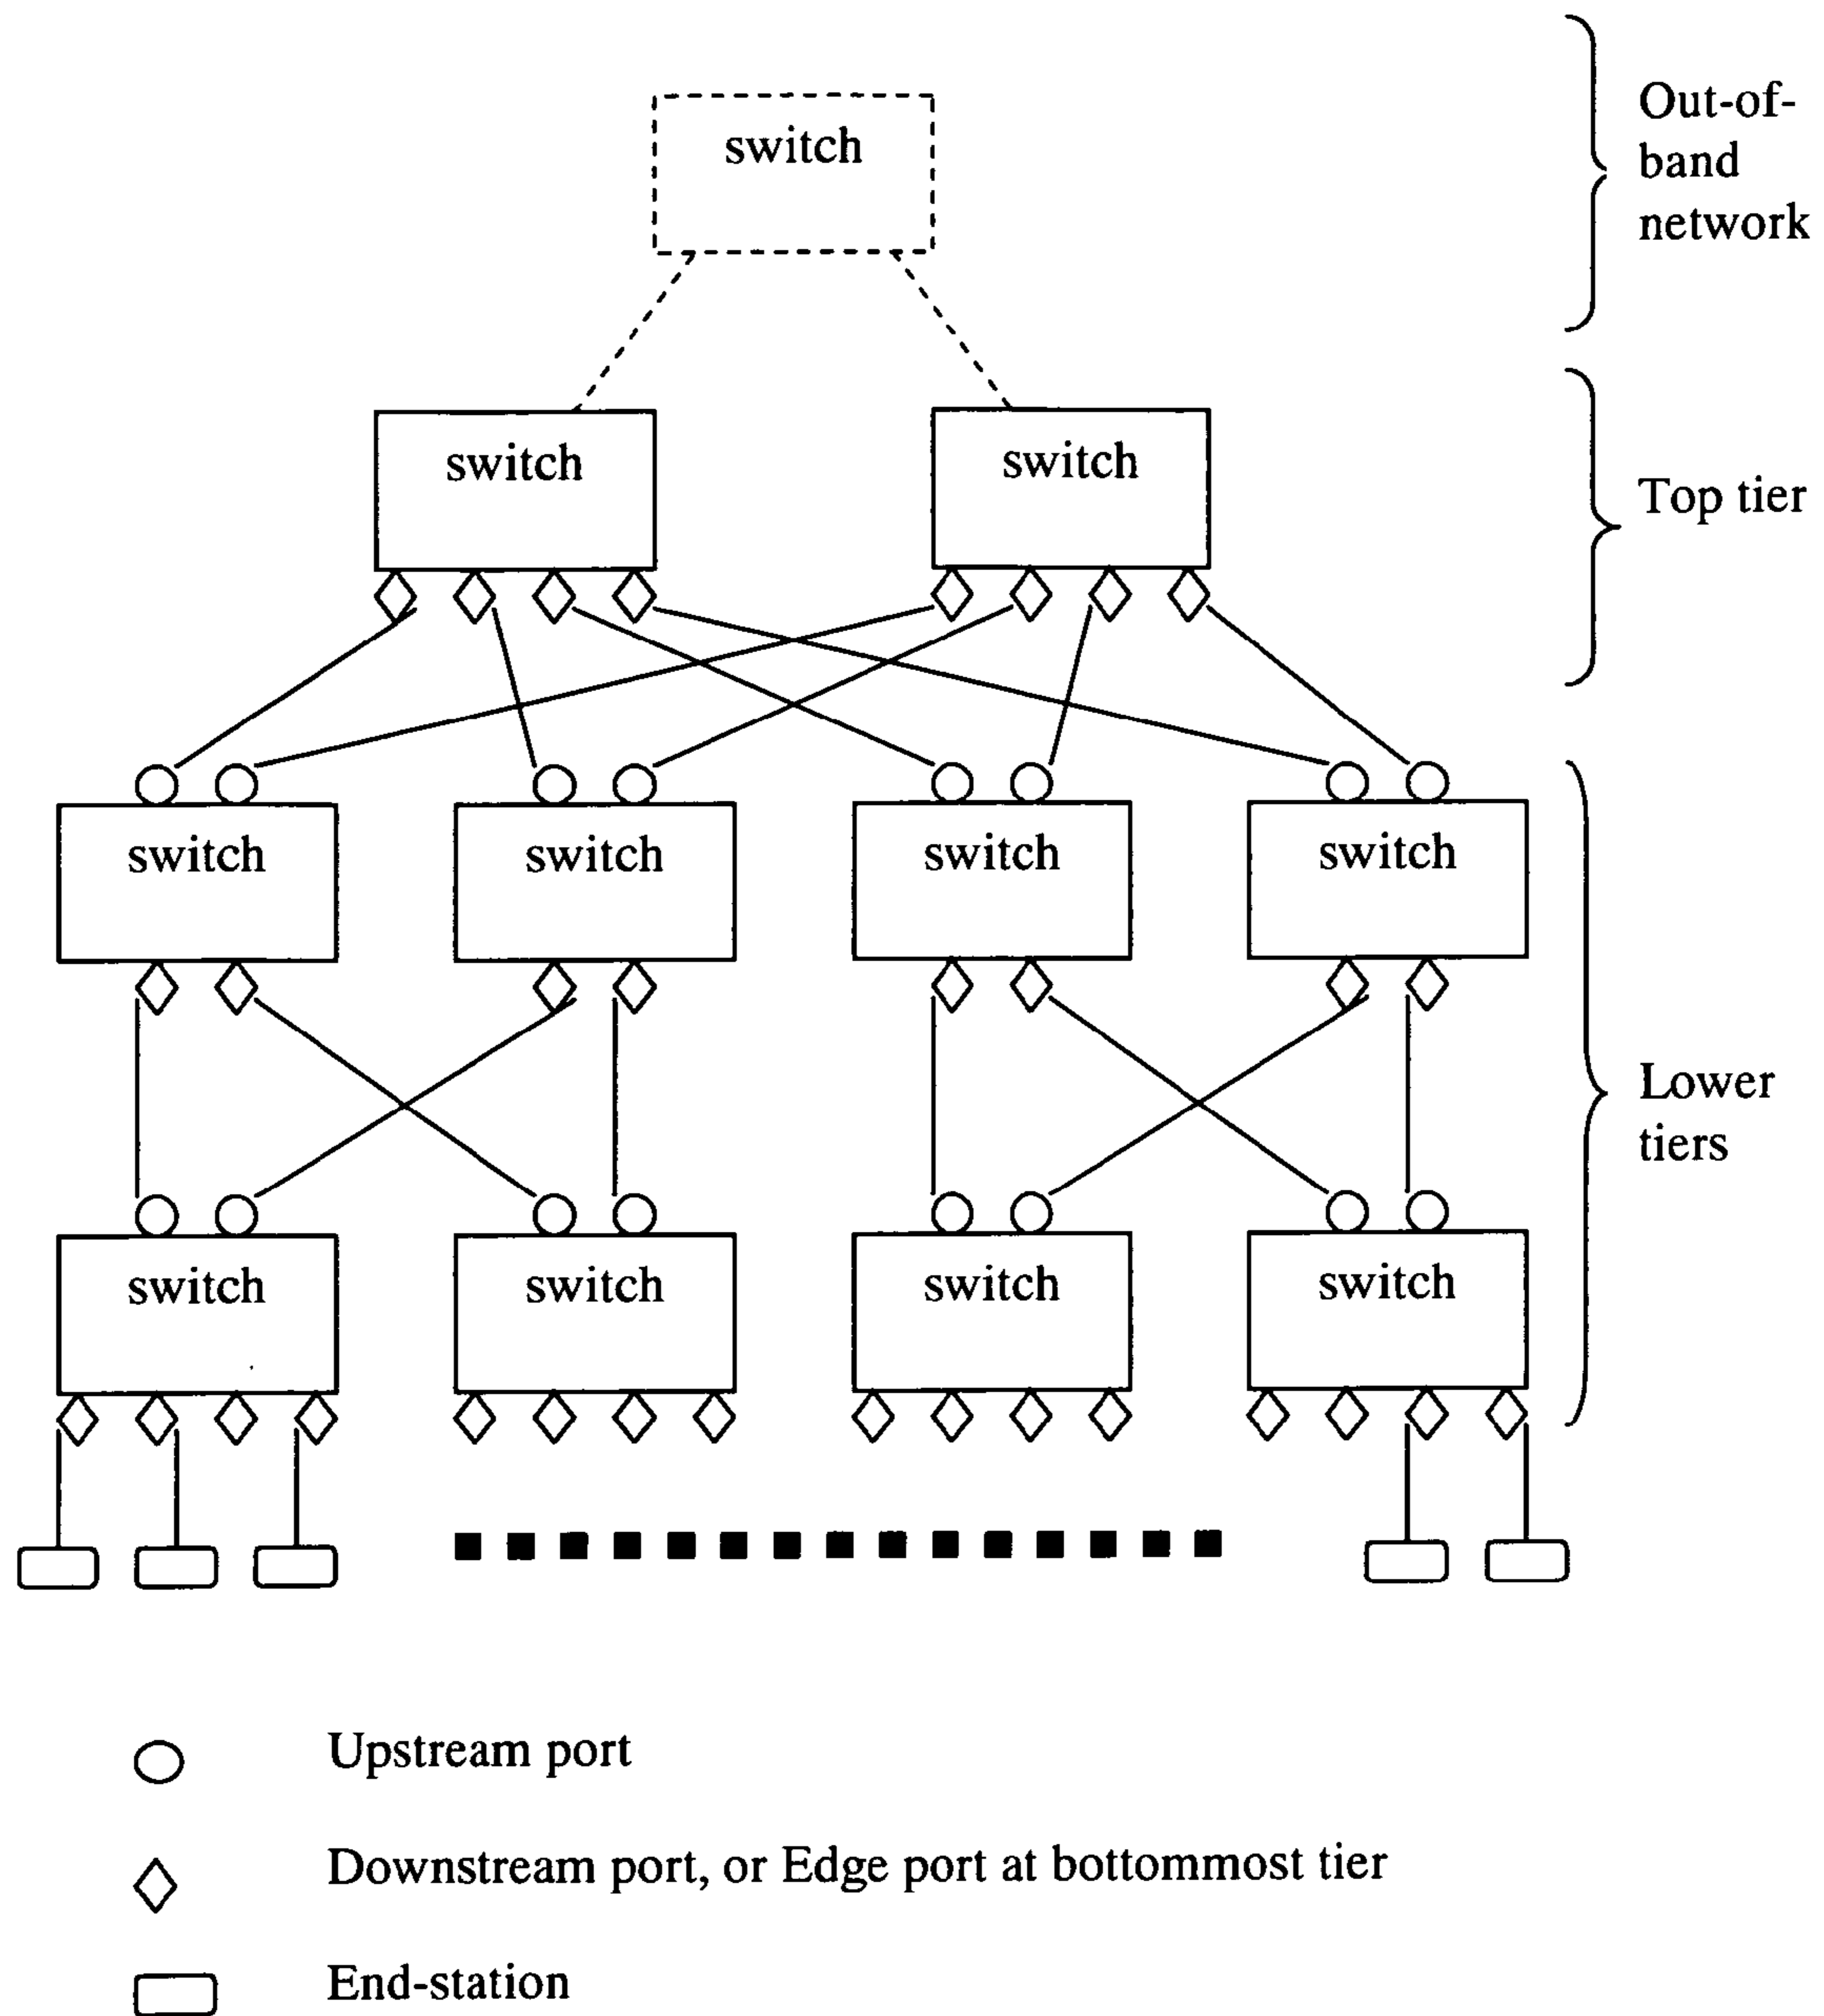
switch

Out-of-band network

switch

switch

Top tier

switch

switch

switch

switch

switch

switch

switch

switch

Lower tiers

Upstream port

Downstream port, or Edge port at bottommost tier

End-station